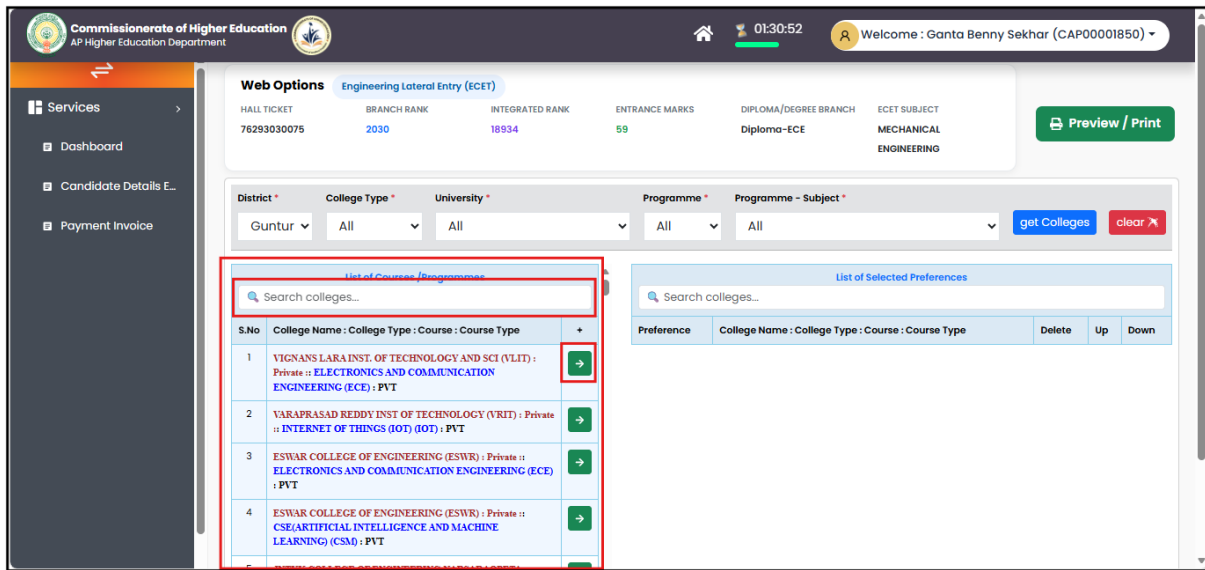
Commissionerate of Higher Education
AP Higher Education Department

01:30:52

Welcome : Ganta Benny Sekhar (CAP00001850)

Services

Dashboard

Candidate Details E...

Payment Invoice

Web Options Engineering Lateral Entry (ECET)

| HALL TICKET | BRANCH RANK | INTEGRATED RANK | ENTRANCE MARKS | DIPLOMA/DEGREE BRANCH | ECET SUBJECT |
|---|---|---|---|---|---|
| 76293030075 | 2030 | 18934 | 59 | Diploma-ECE | MECHANICAL ENGINEERING |

Preview / Print

District * Guntur
College Type * All
University * All
Programme * All
Programme - Subject * All

get Colleges

clear

List of Courses /Programmes

Search colleges...

| S.No | College Name : College Type : Course : Course Type | + |
|---|---|---|
| 1 | VIGNANS LARA INST. OF TECHNOLOGY AND SCI (VLIT) : Private :: ELECTRONICS AND COMMUNICATION ENGINEERING (ECE) : PVT | → |
| 2 | VARAPRASAD REDDY INST OF TECHNOLOGY (VRIT) : Private :: INTERNET OF THINGS (IOT) (IOT) : PVT | → |
| 3 | ESWAR COLLEGE OF ENGINEERING (ESWR) : Private :: ELECTRONICS AND COMMUNICATION ENGINEERING (ECE) : PVT | → |
| 4 | ESWAR COLLEGE OF ENGINEERING (ESWR) : Private :: CSE(ARTIFICIAL INTELLIGENCE AND MACHINE LEARNING) (CSM) : PVT | → |
| 5 | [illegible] | |

List of Selected Preferences

Search colleges...

| Preference | College Name : College Type : Course : Course Type | Delete | Up | Down |
|---|---|---|---|---|